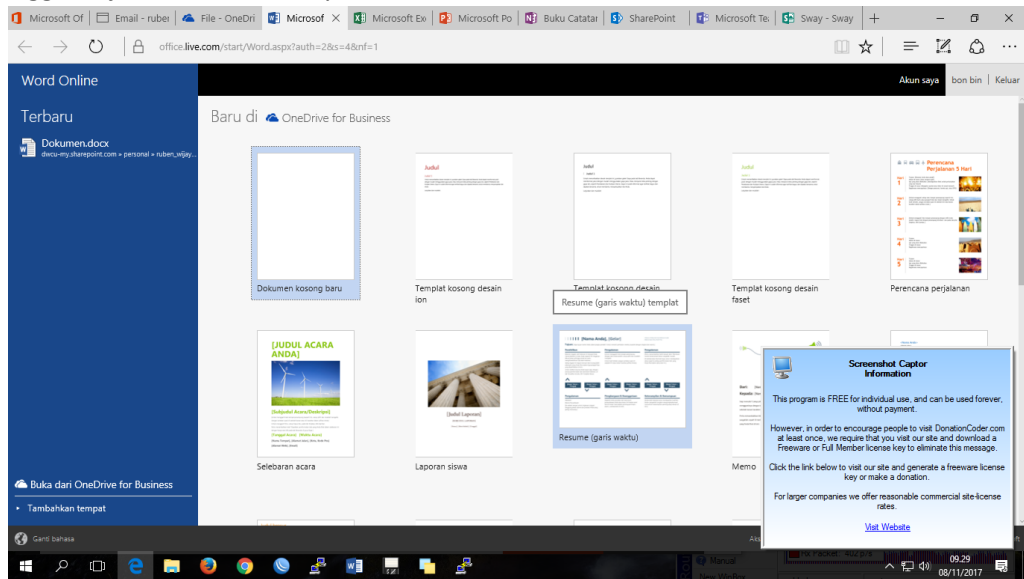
Microsoft Of | Email - rube | File - OneDri | Microsof | Microsoft Ex | Microsoft Po | Buku Catatar | SharePoint | Microsoft Te | Sway - Sway

office.live.com/start/Word.aspx?auth=2&s=4&nf=1

Word Online

Akun saya | bon bin | Keluar

Terbaru

Dokumen.docx
dwcu-my.sharepoint.com » personal » ruben_wijay...

Baru di OneDrive for Business

Dokumen kosong baru

Templat kosong desain ion

Templat kosong desain

Resume (garis waktu) templat

Templat kosong desain faset

Perencana perjalanan

Perencana Perjalanan 5 Hari

Judul

[JUDUL ACARA ANDA]

Selebaran acara

[Judul Laporan]

Laporan siswa

Resume (garis waktu)

Memo

Screenshot Captor Information

This program is FREE for individual use, and can be used forever, without payment.

However, in order to encourage people to visit DonationCoder.com at least once, we require that you visit our site and download a Freeware or Full Member license key to eliminate this message.

Click the link below to visit our site and generate a freeware license key or make a donation.

For larger companies we offer reasonable commercial site-license rates.

Visit Website

Buka dari OneDrive for Business

Tambahkan tempat

Ganti bahasa

09.29
08/11/2017